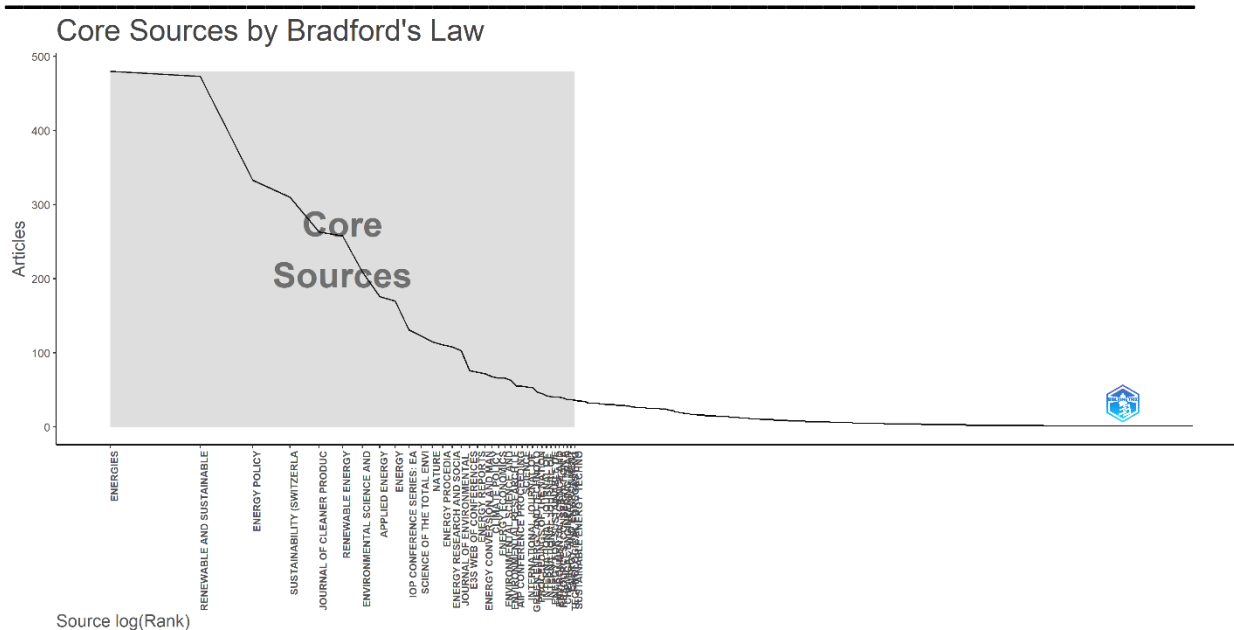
Core Sources by Bradford's Law

500
400
300
200
100
0

Articles

Core Sources

ENERGIES
RENEWABLE AND SUSTAINABLE
ENERGY POLICY
SUSTAINABILITY (SWITZERLA
JOURNAL OF CLEANER PRODUC
RENEWABLE ENERGY
ENVIRONMENTAL SCIENCE AND
APPLIED ENERGY
ENERGY
IOP CONFERENCE SERIES: EA
SCIENCE OF THE TOTAL ENVI
NATURE
ENERGY PROCEDIA
ENERGY RESEARCH AND SOCIA
JOURNAL OF ENVIRONMENTAL
E3S WEB OF CONFERENCES
ENERGY REPORTS
ENERGY CONVERSION AND MAN
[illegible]
SUSTAINABLE ENERGY TECHNO

Source log(Rank)